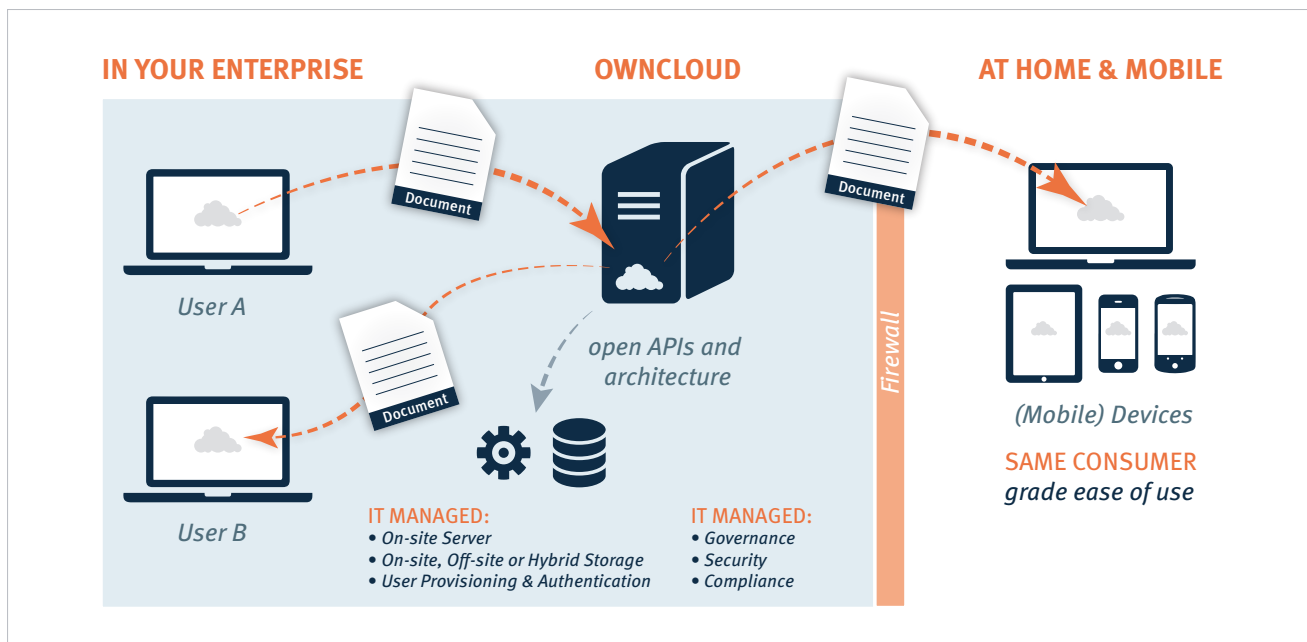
IN YOUR ENTERPRISE

OWNCLOUD

AT HOME & MOBILE

Document

Document

Document

User A

User B

open APIs and architecture

Firewall

(Mobile) Devices

SAME CONSUMER
grade ease of use

IT MANAGED:
• On-site Server
• On-site, Off-site or Hybrid Storage
• User Provisioning & Authentication

IT MANAGED:
• Governance
• Security
• Compliance